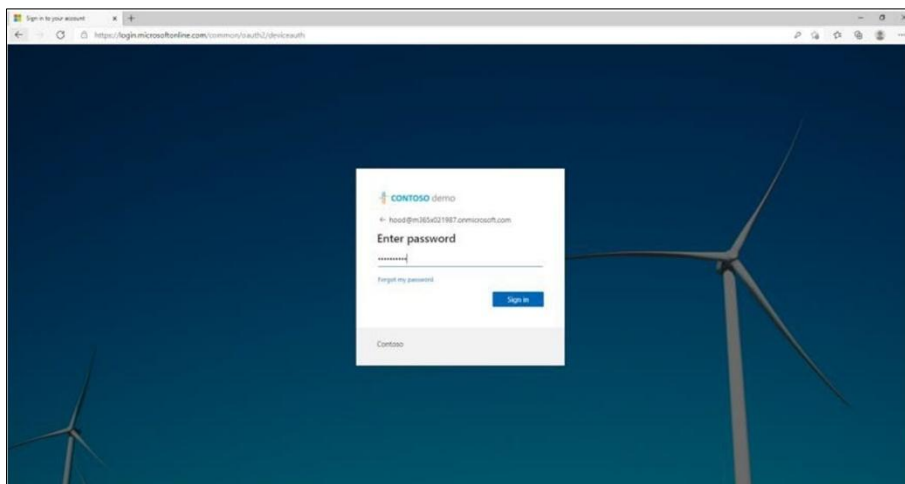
Sign in to your account × +

https://login.microsoftonline.com/common/oauth2/deviceauth

CONTOSO demo

← hood@m365x021987.onmicrosoft.com

Enter password

••••••••••

Forgot my password

Sign in

Contoso